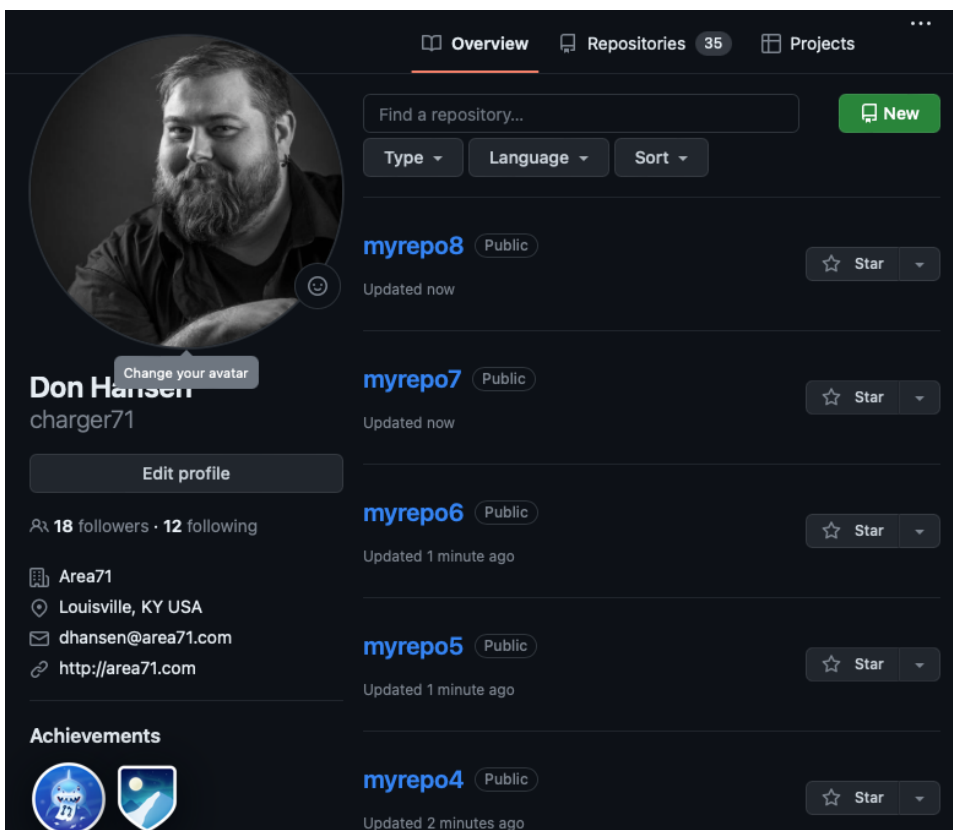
Overview Repositories 35 Projects ···

Find a repository...

New

Type Language Sort

Change your avatar

Don Hansen
charger71

Edit profile

18 followers · 12 following

Area71
Louisville, KY USA
dhansen@area71.com
http://area71.com

Achievements

myrepo8 Public
Updated now
Star

myrepo7 Public
Updated now
Star

myrepo6 Public
Updated 1 minute ago
Star

myrepo5 Public
Updated 1 minute ago
Star

myrepo4 Public
Updated 2 minutes ago
Star